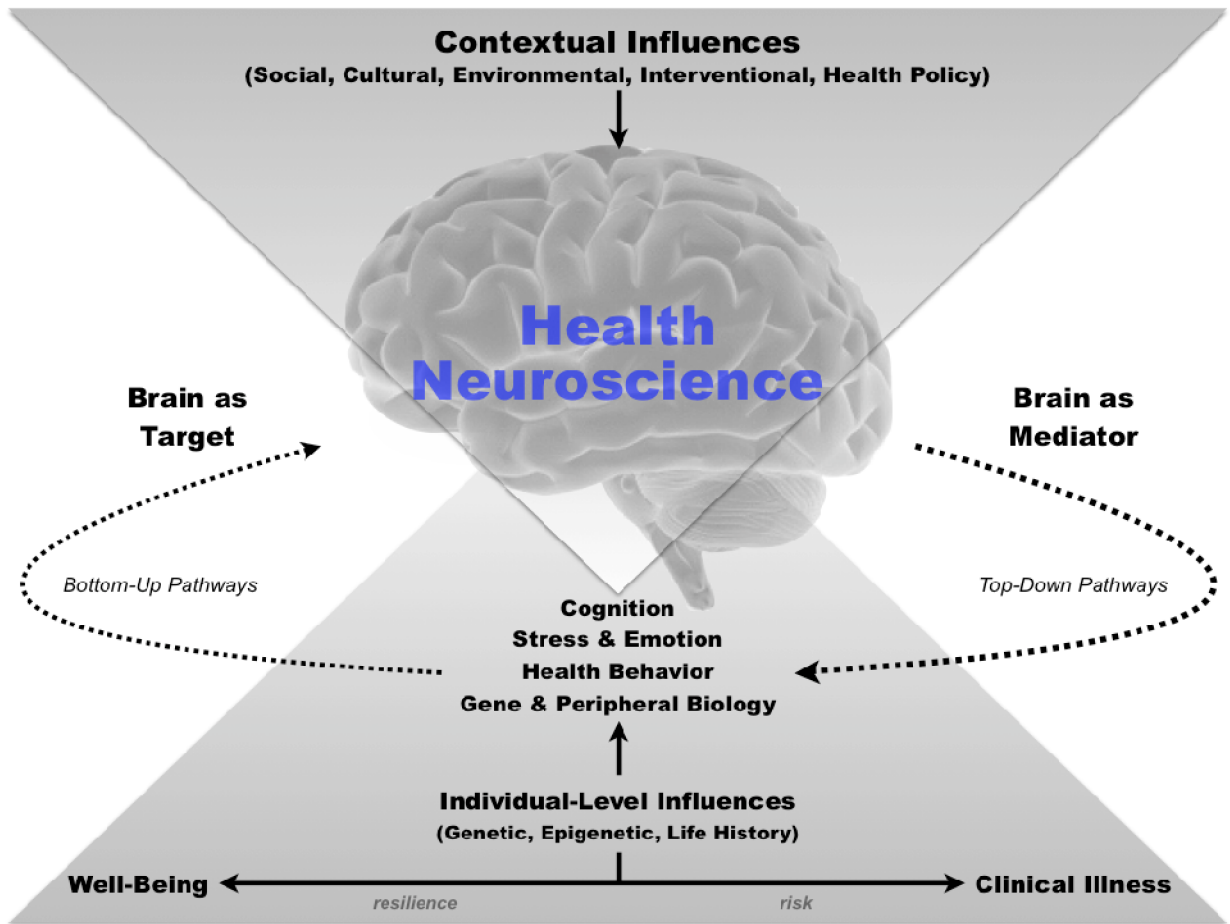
Contextual Influences
(Social, Cultural, Environmental, Interventional, Health Policy)

Health Neuroscience

Brain as Target

Brain as Mediator

Bottom-Up Pathways

Top-Down Pathways

Cognition
Stress & Emotion
Health Behavior
Gene & Peripheral Biology

Individual-Level Influences
(Genetic, Epigenetic, Life History)

Well-Being

Clinical Illness

resilience

risk